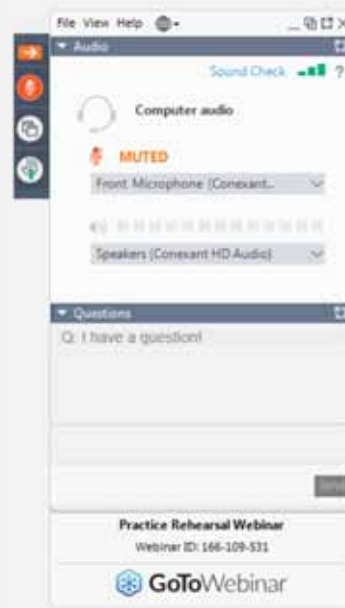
File View Help

Audio

Sound Check ?

Computer audio

MUTED

Front Microphone (Conexant...

Speakers (Conexant HD Audio)

Questions

Q: I have a question!

Practice Rehearsal Webinar

Webinar ID: 166-109-531

GoToWebinar